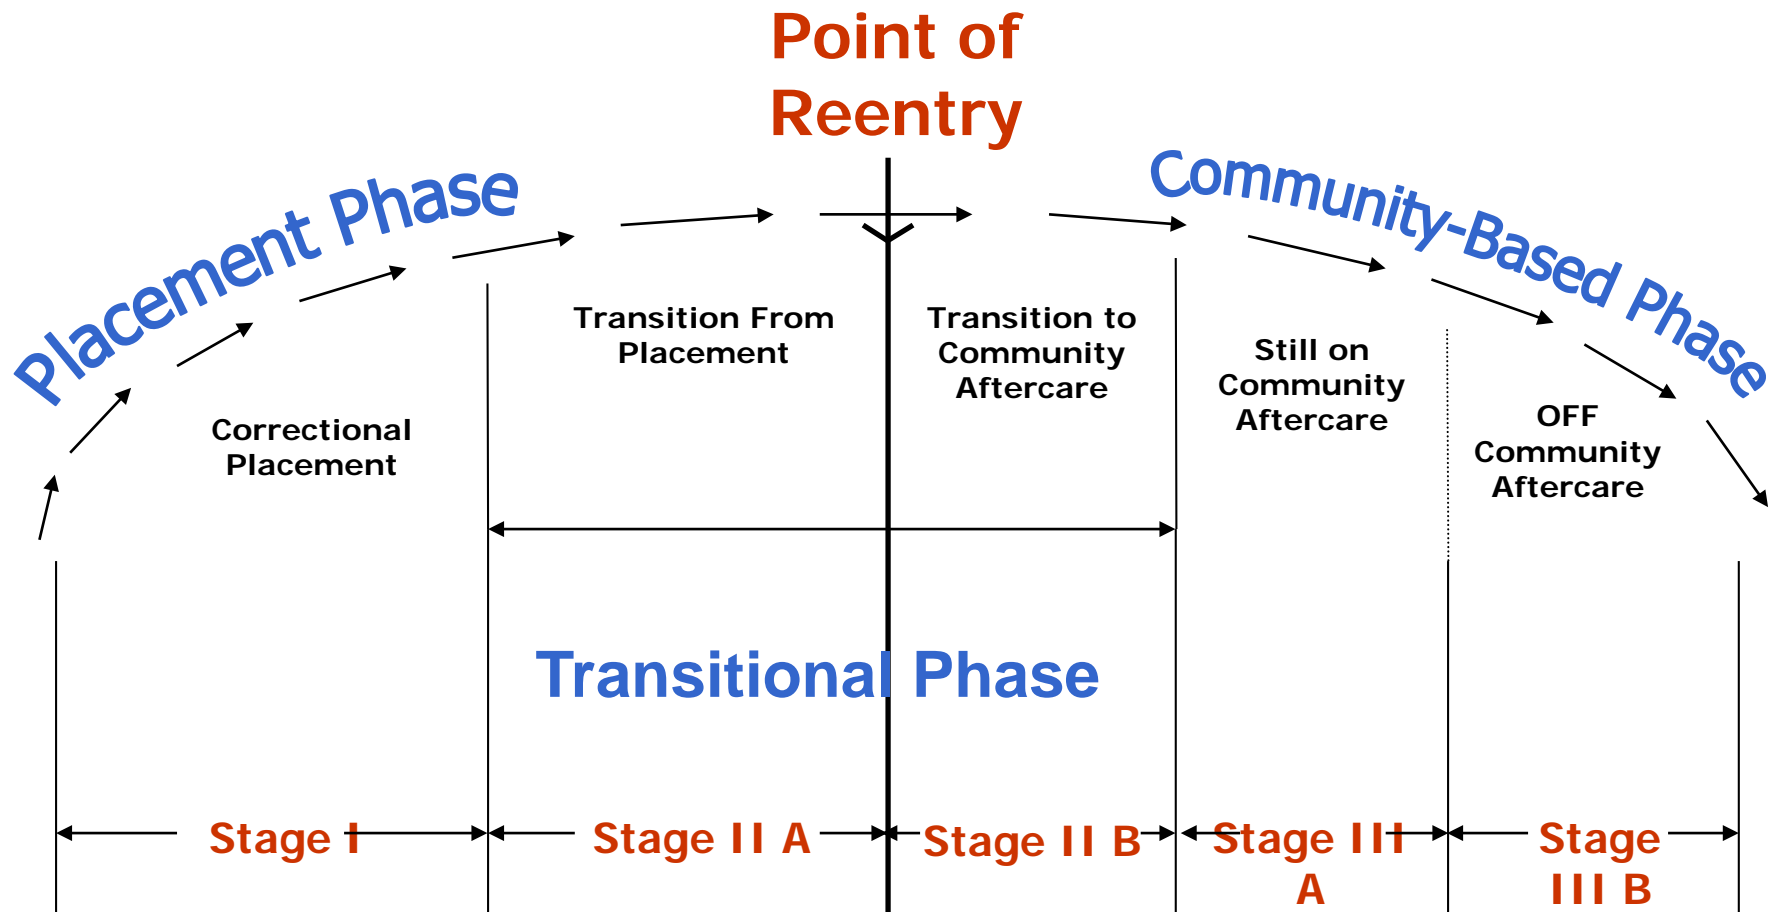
Point of Reentry

Placement Phase

Community-Based Phase

Correctional Placement

Transition From Placement

Transition to Community Aftercare

Still on Community Aftercare

OFF Community Aftercare

Transitional Phase

Stage I

Stage II A

Stage II B

Stage III A

Stage III B